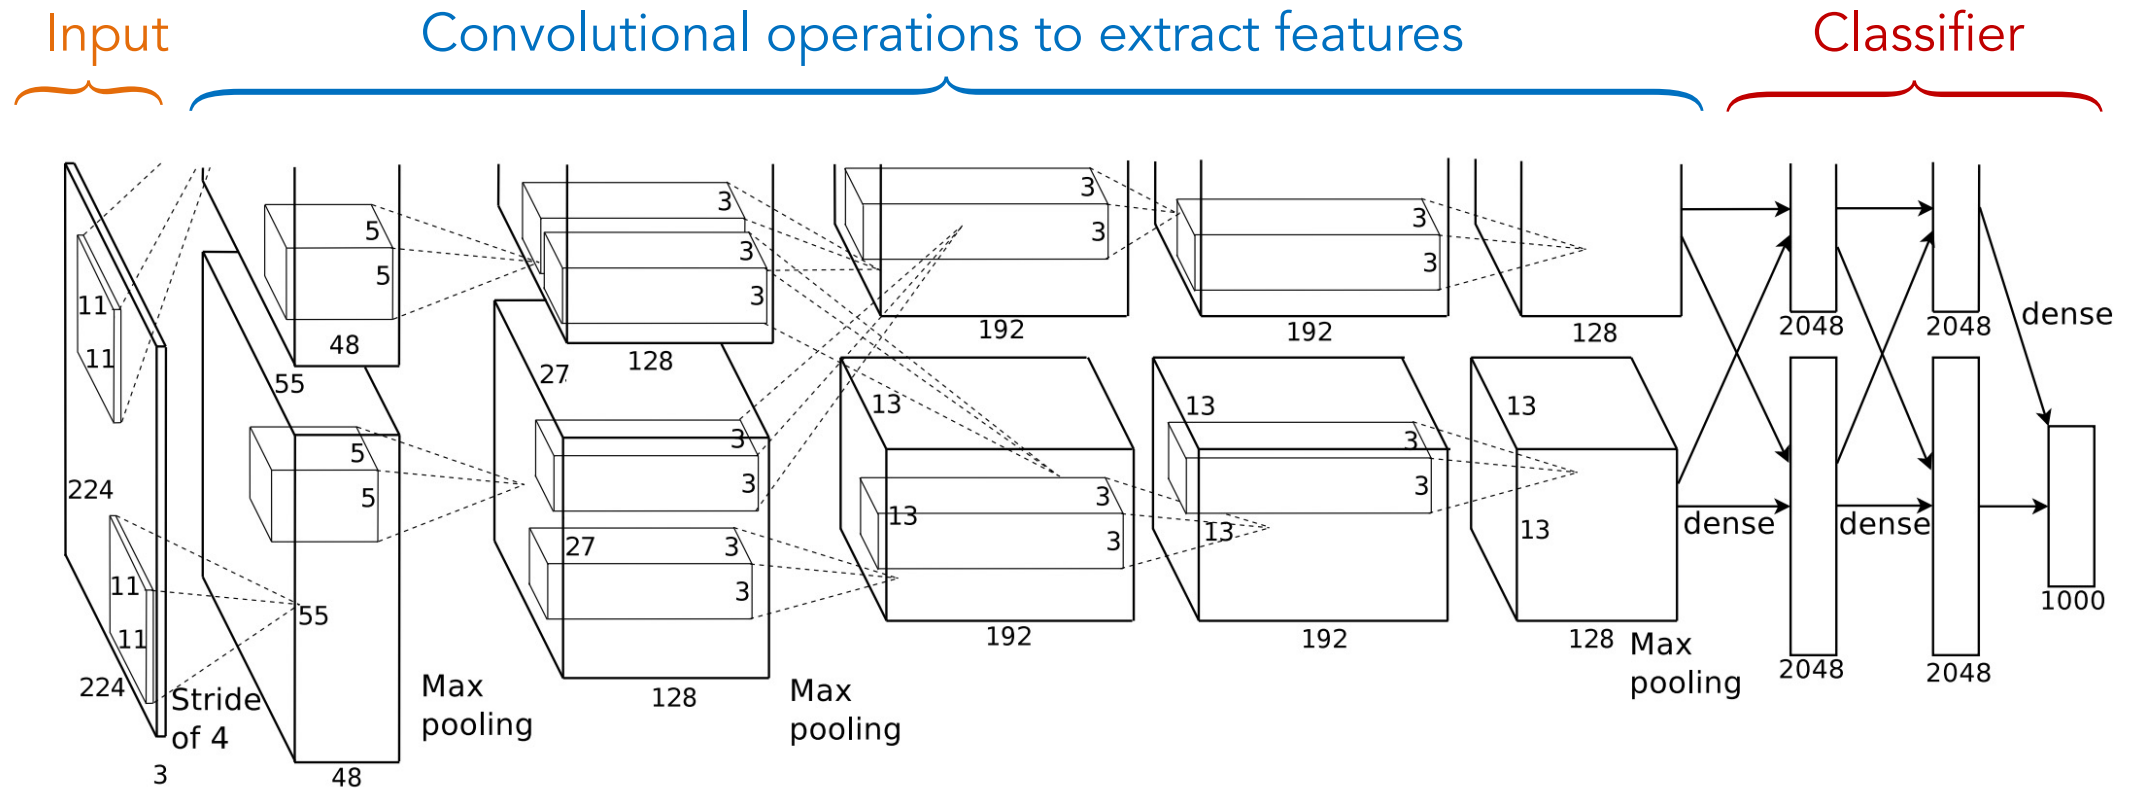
Input

Convolutional operations to extract features

Classifier

11
11
224
11
11
224
Stride of 4
3

5
5
48
55
5
5
55
48

Max pooling

3
3
3
27
128
3
3
27
3
3
128

Max pooling

3
3
192
13
13
3
3
192

3
3
192
13
13
3
3
192

128
13
13
128
Max pooling

dense
2048
2048
2048
2048
dense
dense
1000